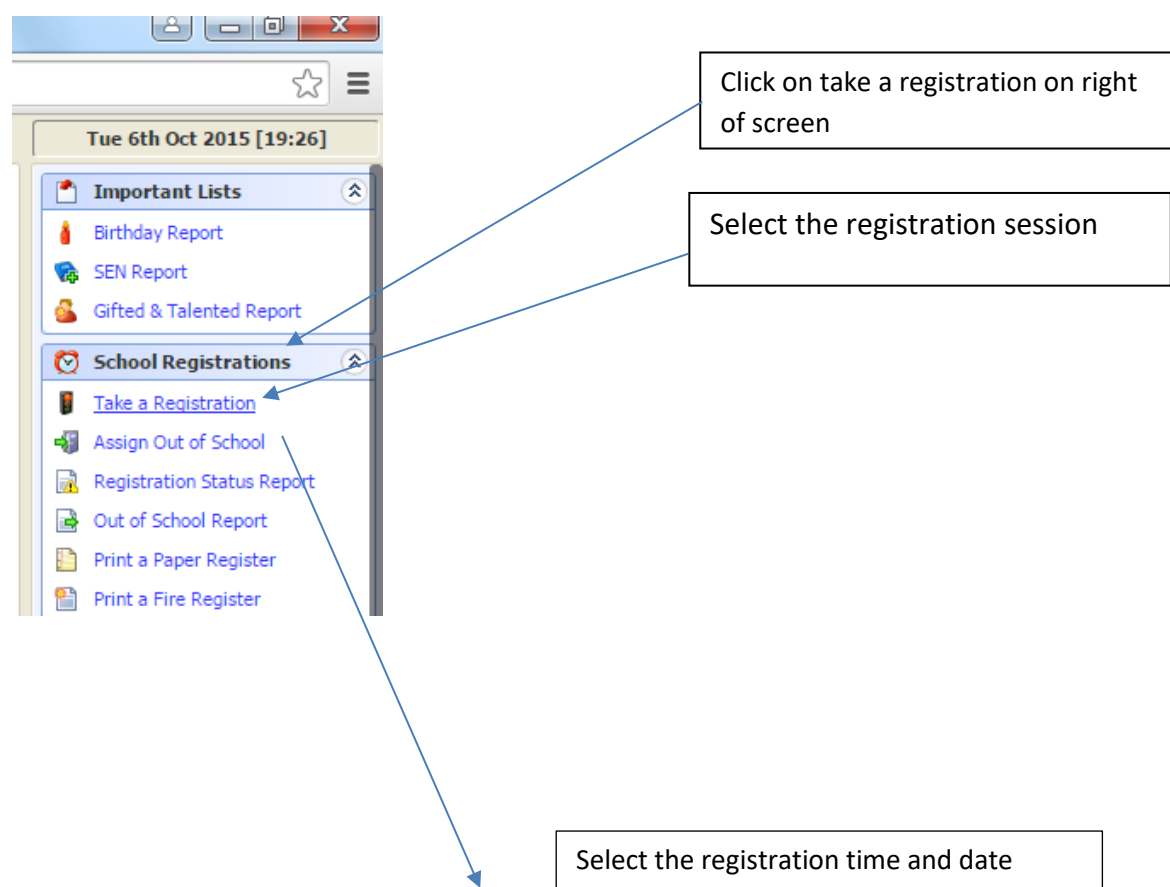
Tue 6th Oct 2015 [19:26]

Important Lists

Birthday Report

SEN Report

Gifted & Talented Report

School Registrations

Take a Registration

Assign Out of School

Registration Status Report

Out of School Report

Print a Paper Register

Print a Fire Register

Click on take a registration on right of screen

Select the registration session

Select the registration time and date